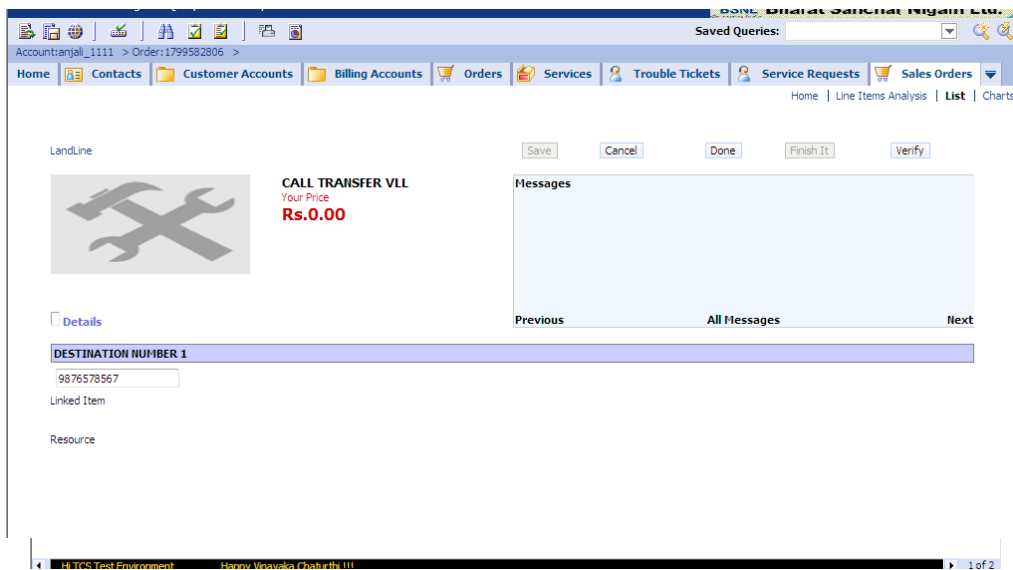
BSNL Bharat Sanchar Nigam Ltd.

Saved Queries:

Account:anjali_1111 > Order:1799582806 >

Home | Contacts | Customer Accounts | Billing Accounts | Orders | Services | Trouble Tickets | Service Requests | Sales Orders

Home | Line Items Analysis | List | Charts

LandLine

Save Cancel Done Finish It Verify

CALL TRANSFER VLL
Your Price
Rs.0.00

Messages

Details

Previous All Messages Next

DESTINATION NUMBER 1

9876578567

Linked Item

Resource

Hi TCS Test Environment Happy Vinayaka Chaturthi !!!

1 of 2